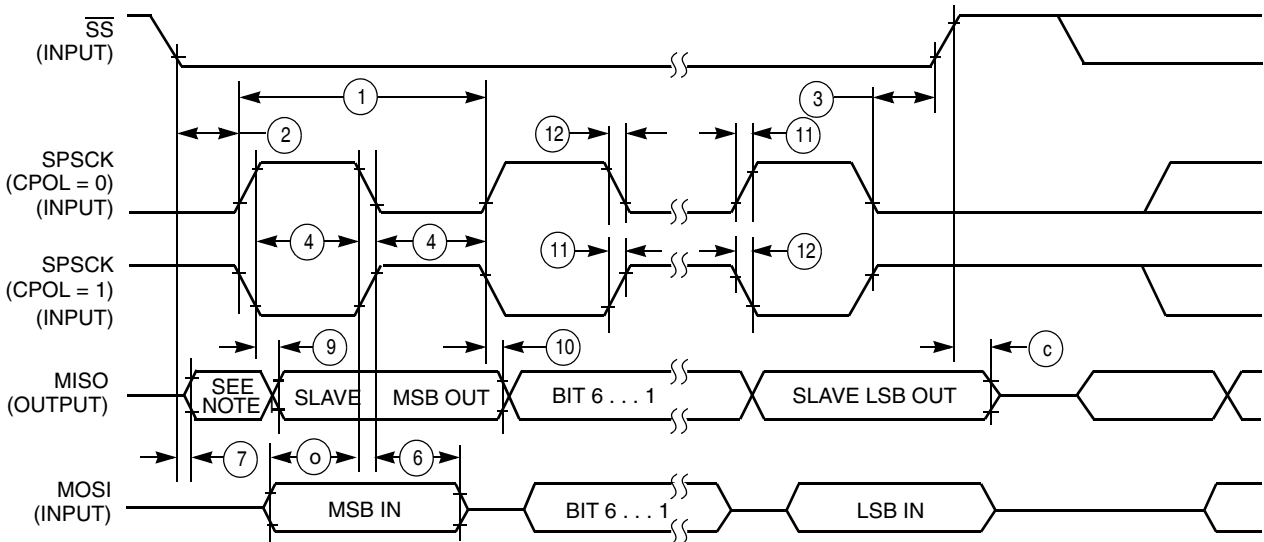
$\overline{SS}$
(INPUT)

1

3

2

12

11

SPSCK
(CPOL = 0)
(INPUT)

4

4

11

12

SPSCK
(CPOL = 1)
(INPUT)

9

10

c

MISO
(OUTPUT)

SEE NOTE

SLAVE

MSB OUT

BIT 6 . . . 1

SLAVE LSB OUT

7

o

6

MOSI
(INPUT)

MSB IN

BIT 6 . . . 1

LSB IN